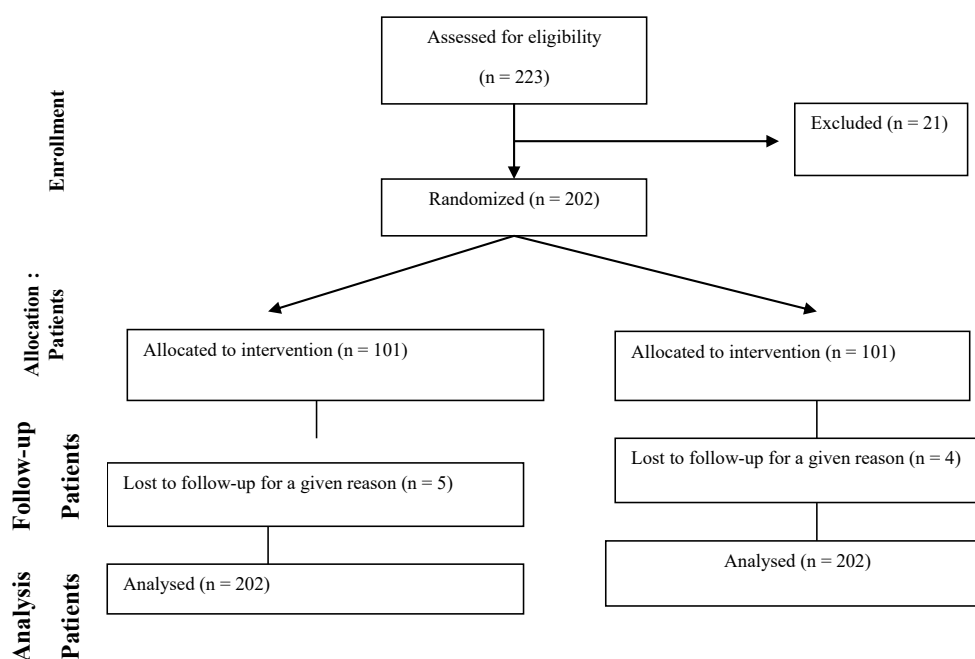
Enrollment

Assessed for eligibility

(n = 223)

Excluded (n = 21)

Randomized (n = 202)

Allocation : Patients

Allocated to intervention (n = 101)

Allocated to intervention (n = 101)

Follow-up Patients

Lost to follow-up for a given reason (n = 5)

Lost to follow-up for a given reason (n = 4)

Analysis Patients

Analysed (n = 202)

Analysed (n = 202)